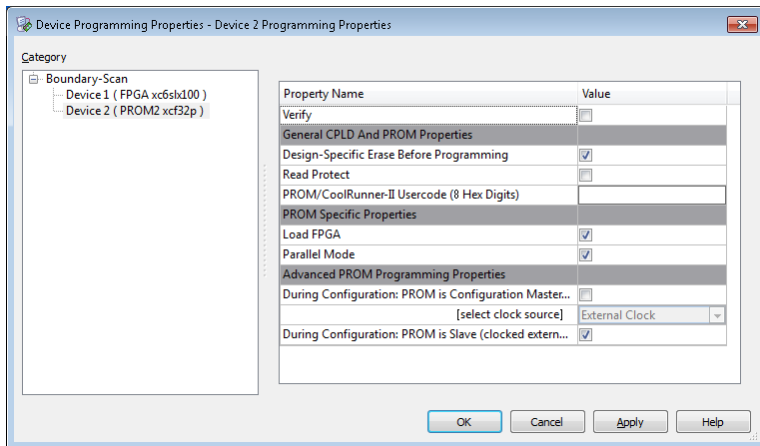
Device Programming Properties - Device 2 Programming Properties

Category

Boundary-Scan
Device 1 ( FPGA xc6slx100 )
Device 2 ( PROM2 xcf32p )

| Property Name | Value |
|---|---|
| Verify | |
| General CPLD And PROM Properties | |
| Design-Specific Erase Before Programming | |
| Read Protect | |
| PROM/CoolRunner-II Usercode (8 Hex Digits) | |
| PROM Specific Properties | |
| Load FPGA | |
| Parallel Mode | |
| Advanced PROM Programming Properties | |
| During Configuration: PROM is Configuration Master... | |
| [select clock source] | External Clock |
| During Configuration: PROM is Slave (clocked extern... | |

OK Cancel Apply Help